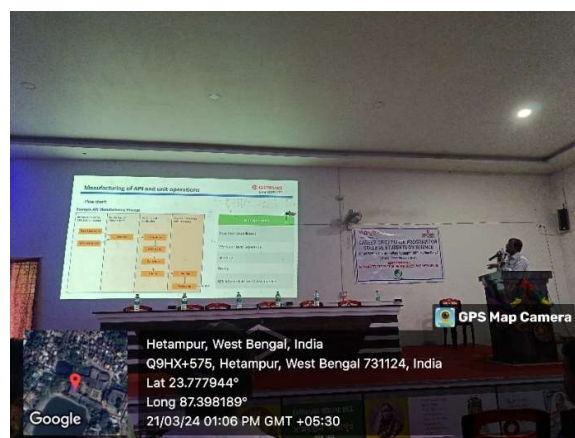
Manufacturing of API and unit operations

Flow chart

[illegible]

GPS Map Camera

Hetampur, West Bengal, India
Q9HX+575, Hetampur, West Bengal 731124, India
Lat 23.777944°
Long 87.398189°
21/03/24 01:06 PM GMT +05:30

Google